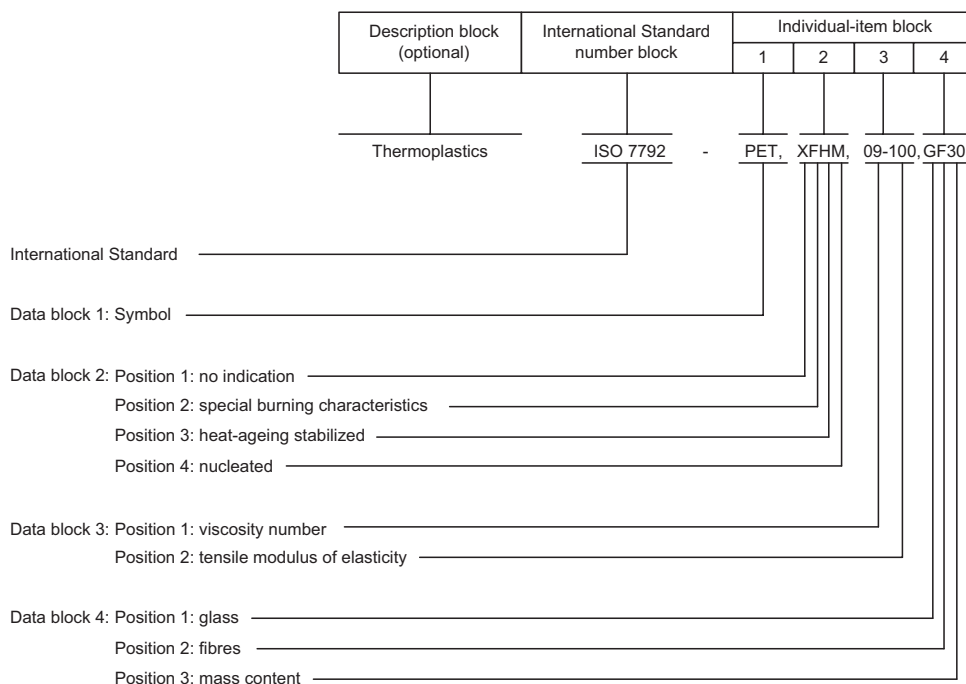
| Description block (optional) | International Standard number block | Individual-item block | | | |
|---|---|---|---|---|---|
| | | 1 | 2 | 3 | 4 |

Thermoplastics ISO 7792 - PET, XFHM, 09-100, GF30

International Standard

Data block 1: Symbol

Data block 2: Position 1: no indication
Position 2: special burning characteristics
Position 3: heat-ageing stabilized
Position 4: nucleated

Data block 3: Position 1: viscosity number
Position 2: tensile modulus of elasticity

Data block 4: Position 1: glass
Position 2: fibres
Position 3: mass content